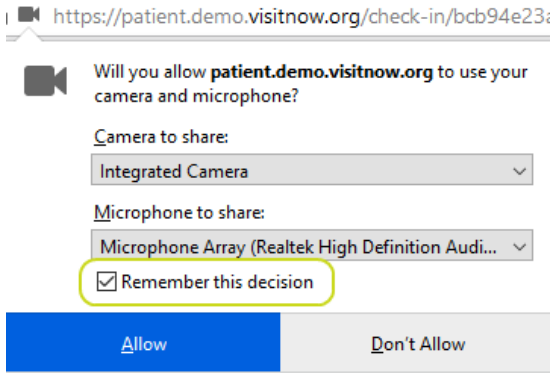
https://patient.demo.visitnow.org/check-in/bcb94e23a

Will you allow **patient.demo.visitnow.org** to use your camera and microphone?

Camera to share:

Integrated Camera

Microphone to share:

Microphone Array (Realtek High Definition Audi...

Remember this decision

Allow

Don't Allow